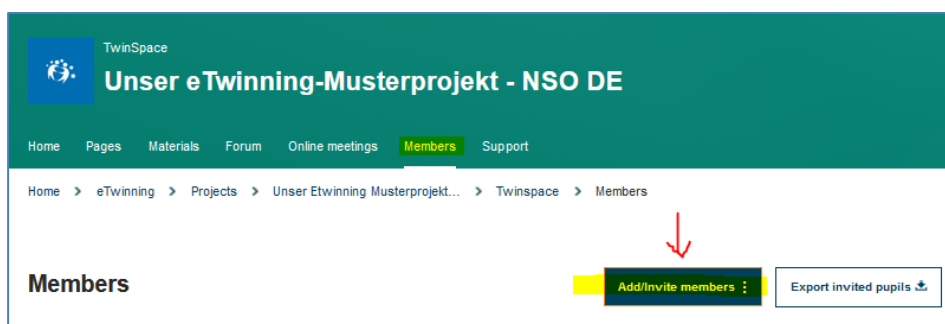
TwinSpace
Unser eTwinning-Musterprojekt - NSO DE

Home Pages Materials Forum Online meetings Members Support

Home > eTwinning > Projects > Unser Etwinning Musterprojekt... > Twinspace > Members

Members

Add/Invite members ⋮

Export invited pupils